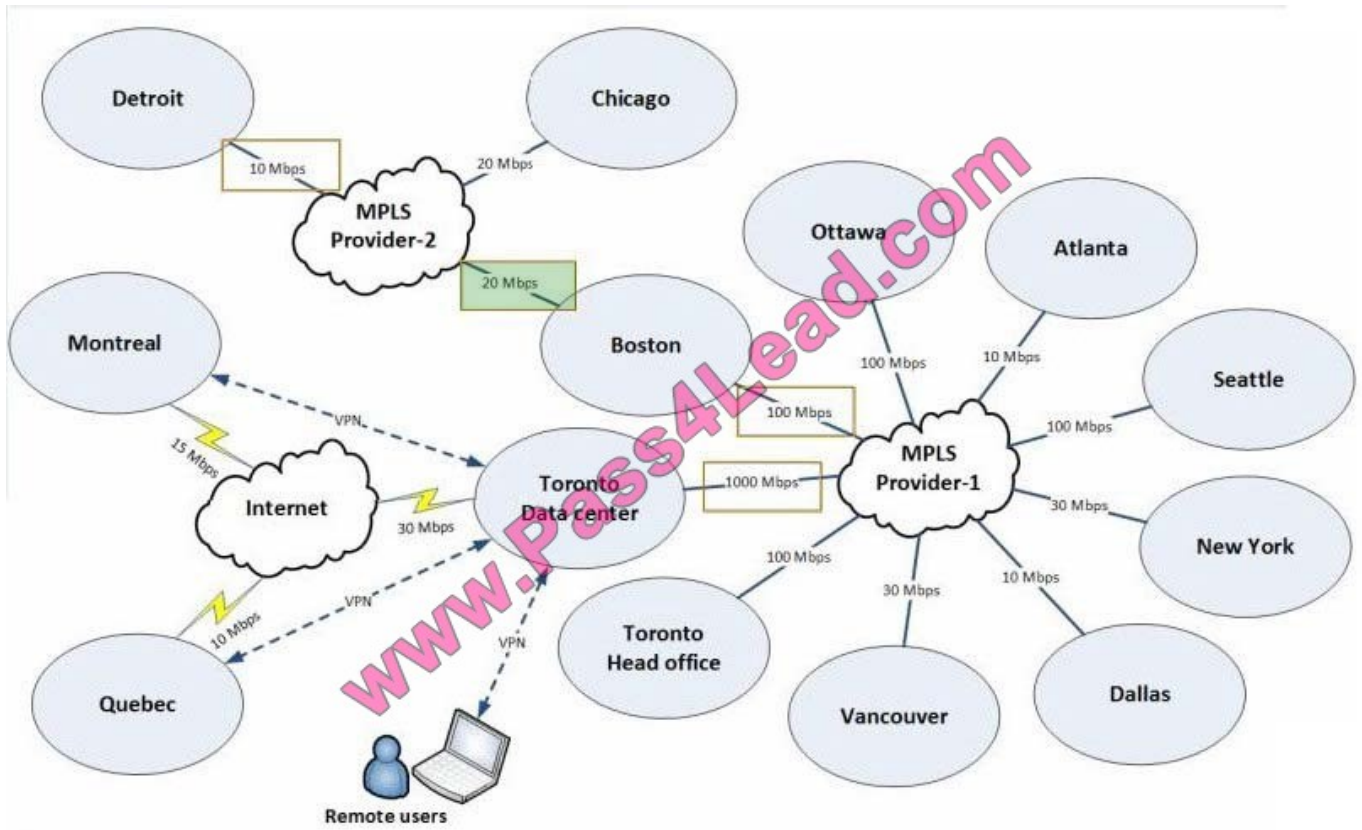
Detroit

Chicago

10 Mbps

20 Mbps

MPLS Provider-2

20 Mbps

Ottawa

Atlanta

Montreal

Boston

100 Mbps

10 Mbps

Seattle

VPN

100 Mbps

100 Mbps

15 Mbps

Toronto Data center

MPLS Provider-1

Internet

1000 Mbps

30 Mbps

30 Mbps

New York

100 Mbps

VPN

10 Mbps

30 Mbps

10 Mbps

VPN

Toronto Head office

Quebec

Vancouver

Dallas

Remote users

www.Pass4Lead.com